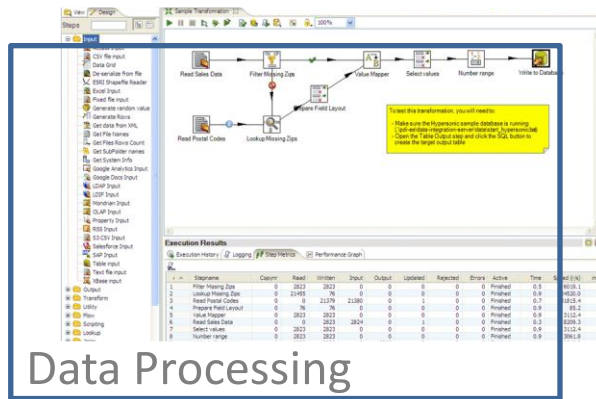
View Design
Steps
Input
CSV file input
Data Grid
De-serialize from file
ESRI Shapefile Reader
Excel Input
Fixed file input
Generate random value
Generate Rows
Get data from XML
Get File Names
Get Files Rows Count
Get SubFolder names
Get System Info
Google Analytics Input
Google Docs Input
LDAP Input
LDIF Input
Mondrian Input
OLAP Input
Property Input
RSS Input
S3 CSV Input
Salesforce Input
SAP Input
Table input
Text file input
Xbase input
Output
Transform
Utility
Flow
Scripting
Lookup

Sample Transformation
100%

Read Sales Data
Filter Missing Zips
Value Mapper
Select values
Number range
Write to Database
Prepare Field Layout
Read Postal Codes
Lookup Missing Zips

To test this transformation, you will need to:
- Make sure the Hypersonic sample database is running (\pdi-ee\data-integration-server\data\start_hypersonic.bat)
- Open the Table Output step and click the SQL button to create the target output table

Execution Results
Execution History Logging Step Metrics Performance Graph

| # | Stepname | Copynr | Read | Written | Input | Output | Updated | Rejected | Errors | Active | Time | Speed (r/s) |
|---|---|---|---|---|---|---|---|---|---|---|---|---|
| 1 | Filter Missing Zips | 0 | 2823 | 2823 | 0 | 0 | 0 | 0 | 0 | Finished | 0.5 | 6018.1 |
| 2 | Lookup Missing Zips | 0 | 21455 | 76 | 0 | 0 | 0 | 0 | 0 | Finished | 0.9 | 4530.0 |
| 3 | Read Postal Codes | 0 | 0 | 21379 | 21380 | 0 | 1 | 0 | 0 | Finished | 0.7 | 1815.4 |
| 4 | Prepare Field Layout | 0 | 76 | 76 | 0 | 0 | 0 | 0 | 0 | Finished | 0.9 | 85.2 |
| 5 | Value Mapper | 0 | 2823 | 2823 | 0 | 0 | 0 | 0 | 0 | Finished | 0.9 | 3112.4 |
| 6 | Read Sales Data | 0 | 0 | 2823 | 2824 | 0 | 1 | 0 | 0 | Finished | 0.3 | 8209.3 |
| 7 | Select values | 0 | 2823 | 2823 | 0 | 0 | 0 | 0 | 0 | Finished | 0.9 | 3112.4 |
| 8 | Number range | 0 | 2823 | 2823 | 0 | 0 | 0 | 0 | 0 | Finished | 0.9 | 3061.9 |

Data Processing